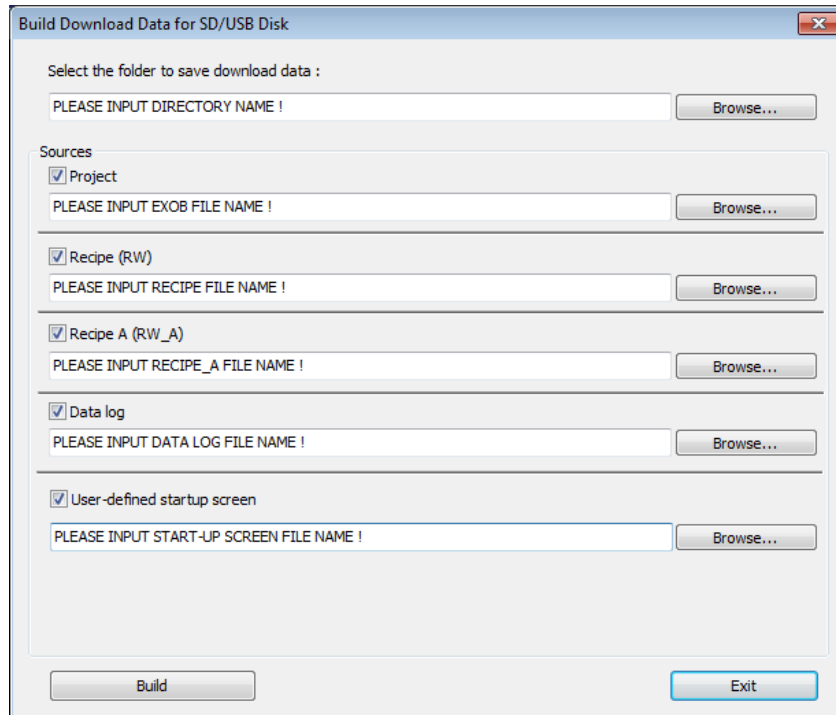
Build Download Data for SD/USB Disk

Select the folder to save download data :

PLEASE INPUT DIRECTORY NAME !

Browse...

Sources

Project

PLEASE INPUT EXOB FILE NAME !

Browse...

Recipe (RW)

PLEASE INPUT RECIPE FILE NAME !

Browse...

Recipe A (RW_A)

PLEASE INPUT RECIPE_A FILE NAME !

Browse...

Data log

PLEASE INPUT DATA LOG FILE NAME !

Browse...

User-defined startup screen

PLEASE INPUT START-UP SCREEN FILE NAME !

Browse...

Build

Exit